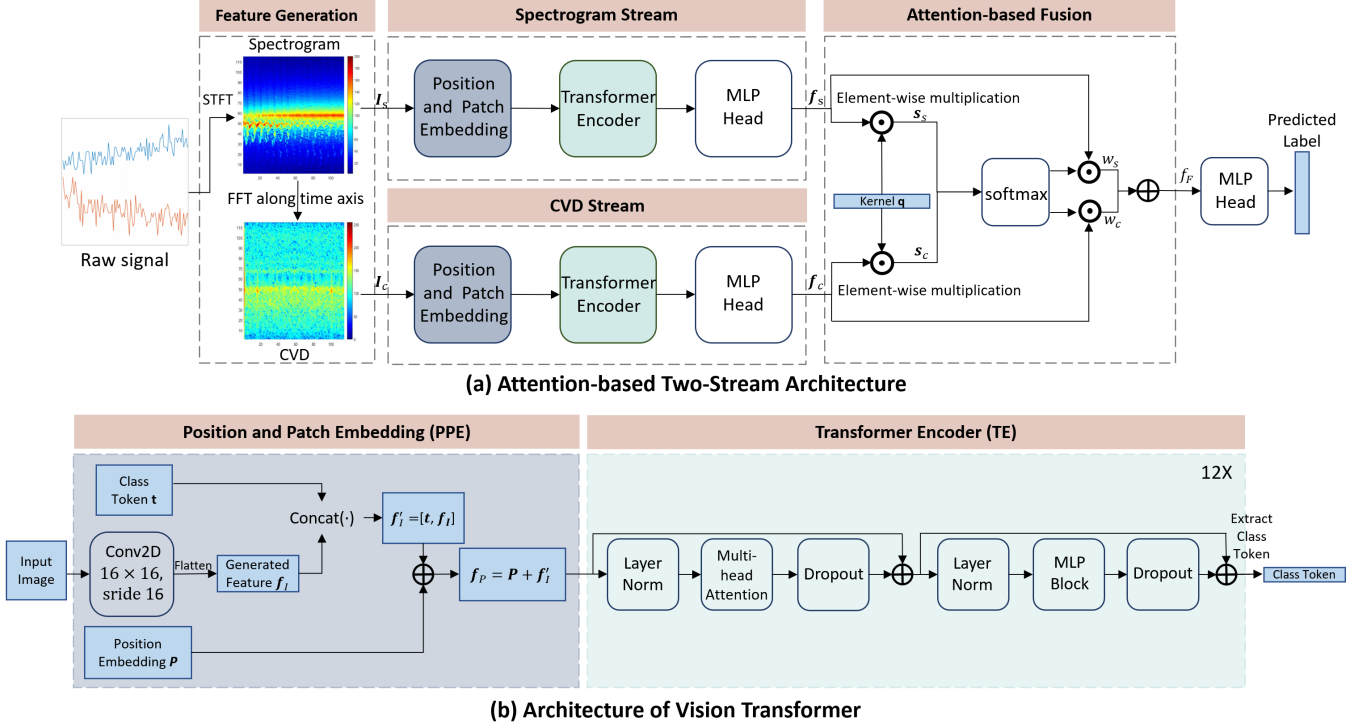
Feature Generation

Spectrogram Stream

Attention-based Fusion

Spectrogram

STFT

$\boldsymbol{I}_S$

Position and Patch Embedding

Transformer Encoder

MLP Head

$\boldsymbol{f}_S$

Element-wise multiplication

$\boldsymbol{s}_S$

Predicted Label

Raw signal

FFT along time axis

CVD Stream

Kernel **q**

softmax

$w_s$

$w_c$

$f_F$

MLP Head

$\boldsymbol{s}_c$

$\boldsymbol{I}_c$

Position and Patch Embedding

Transformer Encoder

MLP Head

$\boldsymbol{f}_c$

Element-wise multiplication

CVD

(a) Attention-based Two-Stream Architecture

Position and Patch Embedding (PPE)

Transformer Encoder (TE)

12X

Class Token **t**

Concat(·)

$\boldsymbol{f}_I' = [\boldsymbol{t}, \boldsymbol{f}_I]$

Extract Class Token

Input Image

Conv2D $16 \times 16$, sride 16

Flatten

Generated Feature $\boldsymbol{f}_I$

$\boldsymbol{f}_P = \boldsymbol{P} + \boldsymbol{f}_I'$

Layer Norm

Multi-head Attention

Dropout

Layer Norm

MLP Block

Dropout

Class Token

Position Embedding $\boldsymbol{P}$

(b) Architecture of Vision Transformer